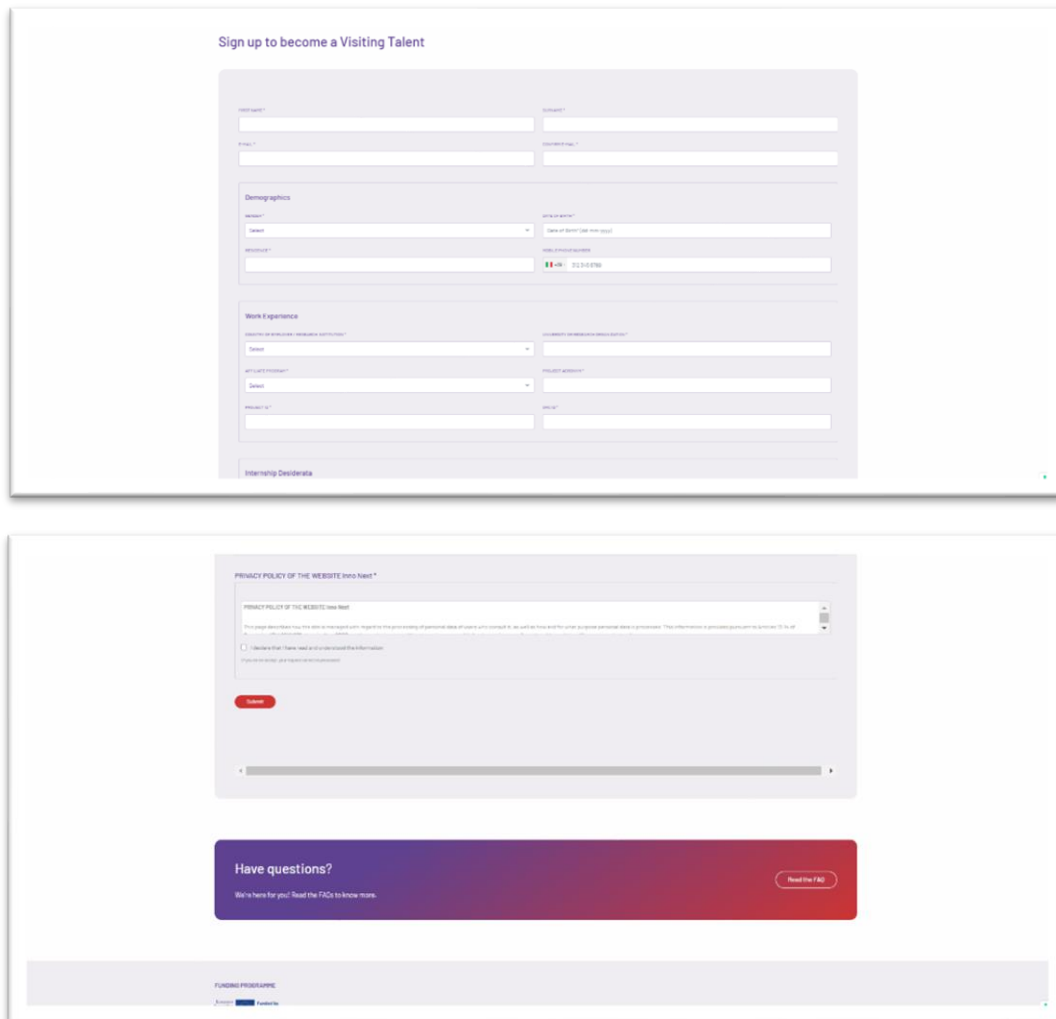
Sign up to become a Visiting Talent

FIRST NAME *

SURNAME *

E-MAIL *

CONFIRM E-MAIL *

Demographics

GENDER *

Select

DATE OF BIRTH *

Date of Birth* (dd-mm-yyyy)

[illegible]

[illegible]

+39 312 345 6789

Work Experience

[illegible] *

Select

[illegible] *

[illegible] *

Select

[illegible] *

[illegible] *

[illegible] *

Internship Desiderata

PRIVACY POLICY OF THE WEBSITE Inno Next *

PRIVACY POLICY OF THE WEBSITE Inno Next

This page describes how the site is managed with regard to the processing of personal data of users who consult it, as well as how and for what purpose personal data is processed. This information is provided pursuant to Article 13 of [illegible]

I declare that I have read and understood the information

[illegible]

Submit

Have questions?

We're here for you! Read the FAQs to know more.

Read the FAQ

FUNDING PROGRAMME

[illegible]